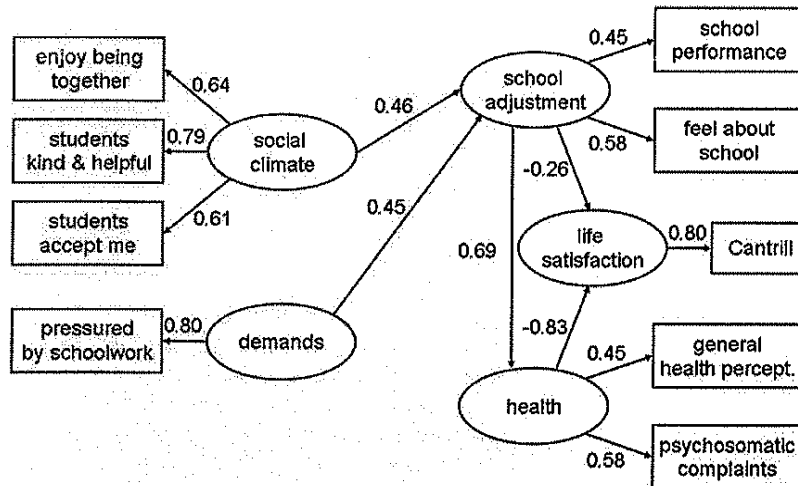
enjoy being together

0.64

students kind & helpful

0.79

social climate

students accept me

0.61

0.46

0.45

pressured by schoolwork

0.80

demands

school adjustment

0.45

school performance

0.58

feel about school

-0.26

0.69

life satisfaction

0.80

Cantril

-0.83

0.45

general health percept.

health

psychosomatic complaints

0.58